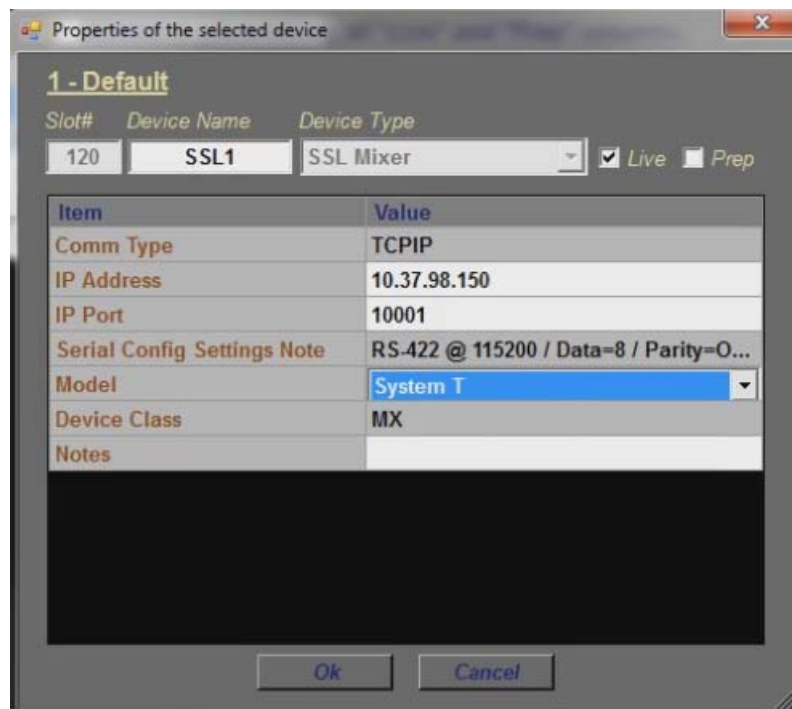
Properties of the selected device

1 - Default

Slot# Device Name Device Type

120 SSL1 SSL Mixer Live Prep

| Item | Value |
|---|---|
| Comm Type | TCPIP |
| IP Address | 10.37.98.150 |
| IP Port | 10001 |
| Serial Config Settings Note | RS-422 @ 115200 / Data=8 / Parity=O... |
| Model | System T |
| Device Class | MX |
| Notes | |

Ok Cancel